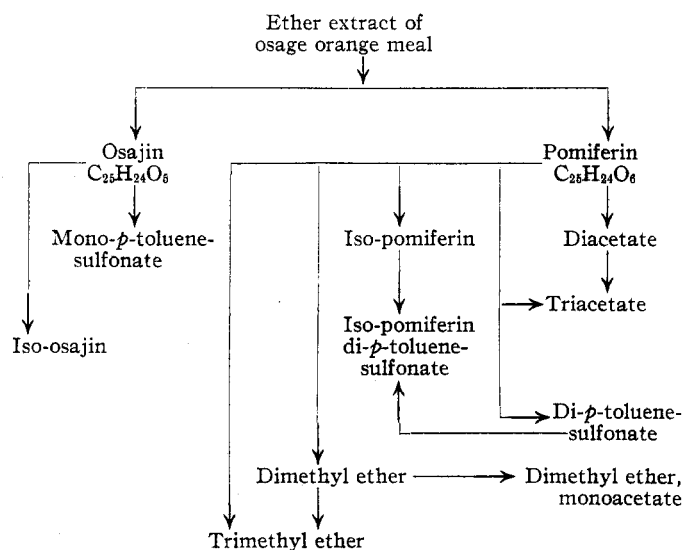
Ether extract of osage orange meal

Osajin
$C_{25}H_{24}O_5$

Mono-$p$-toluenesulfonate

Iso-osajin

Pomiferin
$C_{25}H_{24}O_6$

Iso-pomiferin

Iso-pomiferin di-$p$-toluenesulfonate

Diacetate

Triacetate

Di-$p$-toluenesulfonate

Dimethyl ether

Dimethyl ether, monoacetate

Trimethyl ether